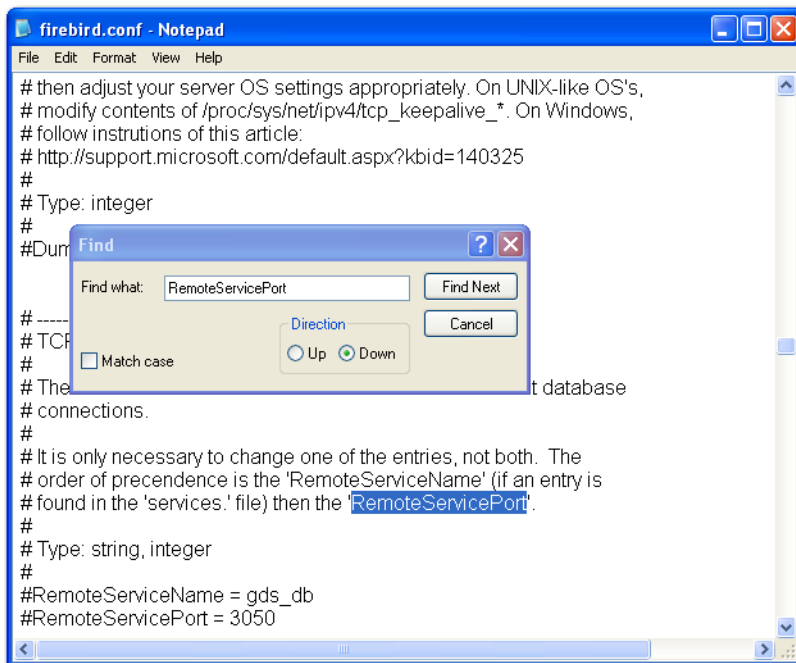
firebird.conf - Notepad

File Edit Format View Help

# then adjust your server OS settings appropriately. On UNIX-like OS's,
# modify contents of /proc/sys/net/ipv4/tcp_keepalive_*. On Windows,
# follow instrutions of this article:
# http://support.microsoft.com/default.aspx?kbid=140325
#
# Type: integer
#
#Dum

# -----
# TCP
#
# The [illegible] t database
# connections.
#
# It is only necessary to change one of the entries, not both. The
# order of precendence is the 'RemoteServiceName' (if an entry is
# found in the 'services.' file) then the 'RemoteServicePort'.
#
# Type: string, integer
#
#RemoteServiceName = gds_db
#RemoteServicePort = 3050

Find

Find what: RemoteServicePort

Find Next

Cancel

Direction

Up Down

Match case